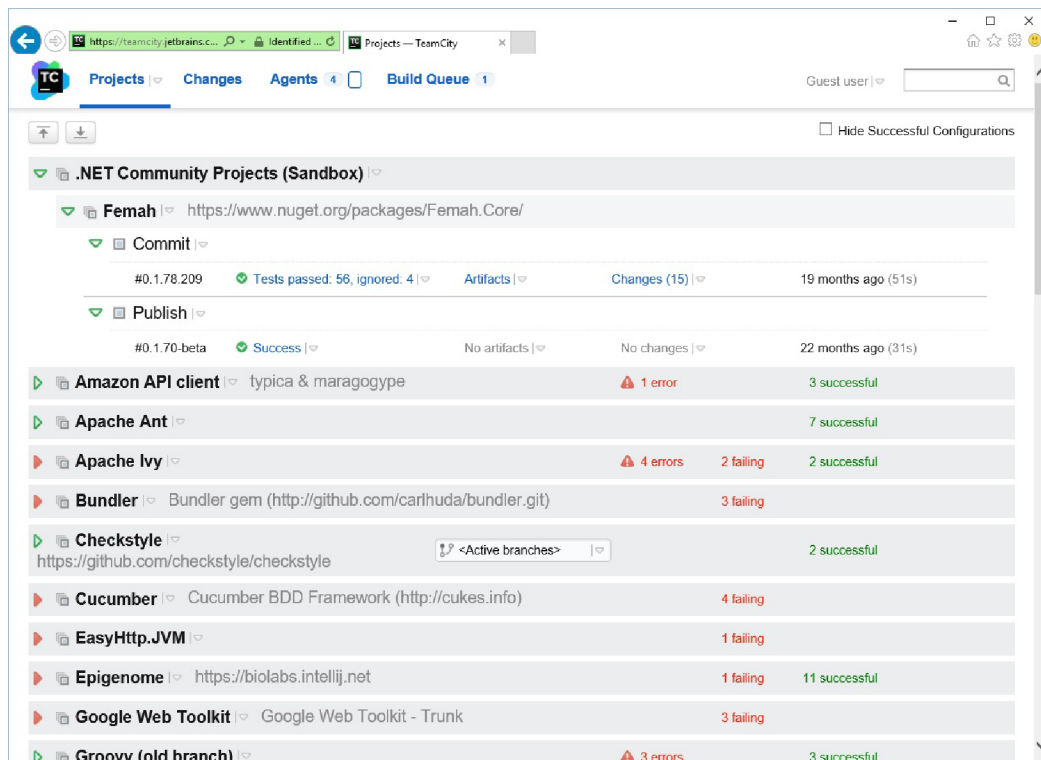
https://teamcity.jetbrains.c... Identified ... Projects — TeamCity ×

TC Projects Changes Agents 4 Build Queue 1 Guest user

Hide Successful Configurations

.NET Community Projects (Sandbox)

Femah https://www.nuget.org/packages/Femah.Core/

Commit

#0.1.78.209 Tests passed: 56, ignored: 4 Artifacts Changes (15) 19 months ago (51s)

Publish

#0.1.70-beta Success No artifacts No changes 22 months ago (31s)

Amazon API client typica & maragogype 1 error 3 successful

Apache Ant 7 successful

Apache Ivy 4 errors 2 failing 2 successful

Bundler Bundler gem (http://github.com/carlhuda/bundler.git) 3 failing

Checkstyle https://github.com/checkstyle/checkstyle <Active branches> 2 successful

Cucumber Cucumber BDD Framework (http://cukes.info) 4 failing

EasyHttp.JVM 1 failing

Epigenome https://biolabs.intellij.net 1 failing 11 successful

Google Web Toolkit Google Web Toolkit - Trunk 3 failing

Groovy (old branch) 3 errors 3 successful